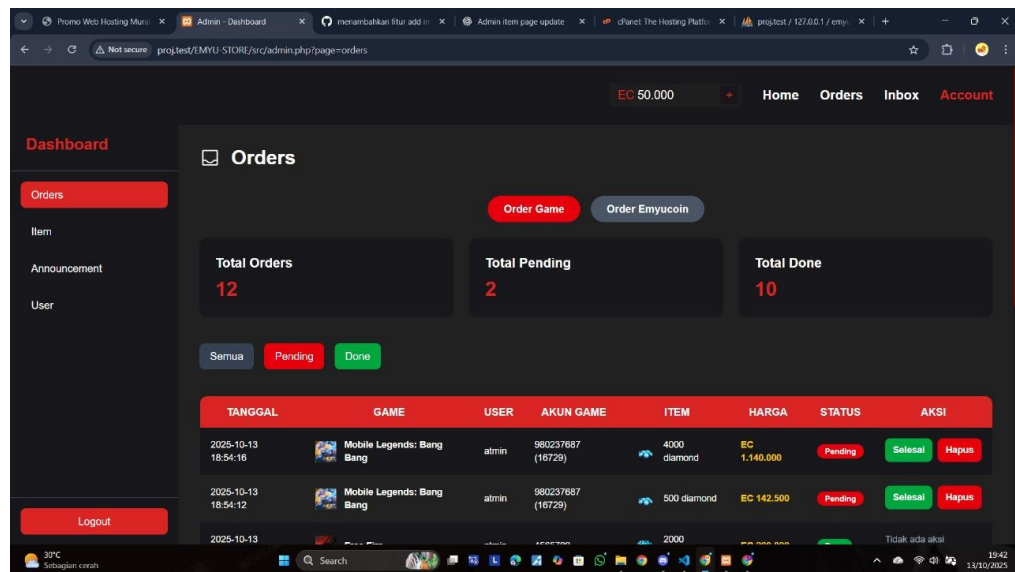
Promo Web Hosting Mura ×
Admin - Dashboard ×
menambahkan fitur add in ×
Admin item page update ×
cPanel: The Hosting Platfor ×
proj.test / 127.0.0.1 / emy ×
+

Not secure proj.test/EMYU-STORE/src/admin.php?page=orders

EC 50.000 + Home Orders Inbox Account

Dashboard

Orders
Item
Announcement
User

Logout

Orders

Order Game Order Emyucoin

Total Orders
12

Total Pending
2

Total Done
10

Semua Pending Done

| TANGGAL | GAME | USER | AKUN GAME | ITEM | HARGA | STATUS | AKSI |
|---|---|---|---|---|---|---|---|
| 2025-10-13 18:54:16 | Mobile Legends: Bang Bang | atmin | 980237687 (16729) | 4000 diamond | EC 1.140.000 | Pending | Selesai Hapus |
| 2025-10-13 18:54:12 | Mobile Legends: Bang Bang | atmin | 980237687 (16729) | 500 diamond | EC 142.500 | Pending | Selesai Hapus |
| 2025-10-13 | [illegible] | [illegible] | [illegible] | 2000 | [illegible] | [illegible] | Tidak ada aksi |

30°C
Sebagian cerah
Search
19:42
13/10/2025